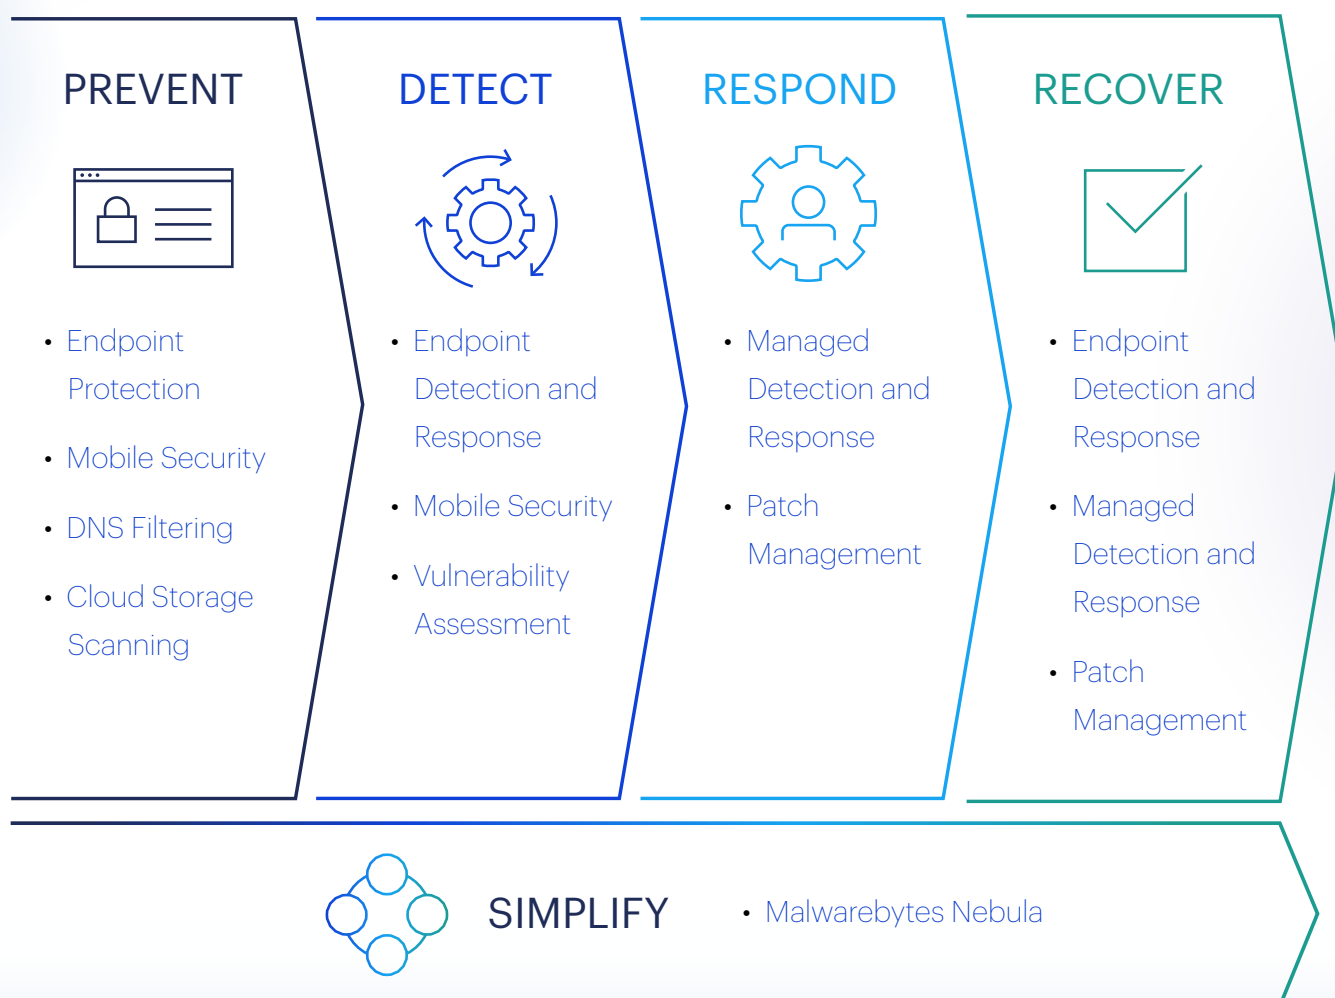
PREVENT

- Endpoint Protection
- Mobile Security
- DNS Filtering
- Cloud Storage Scanning

DETECT

- Endpoint Detection and Response
- Mobile Security
- Vulnerability Assessment

RESPOND

- Managed Detection and Response
- Patch Management

RECOVER

- Endpoint Detection and Response
- Managed Detection and Response
- Patch Management

SIMPLIFY

- Malwarebytes Nebula